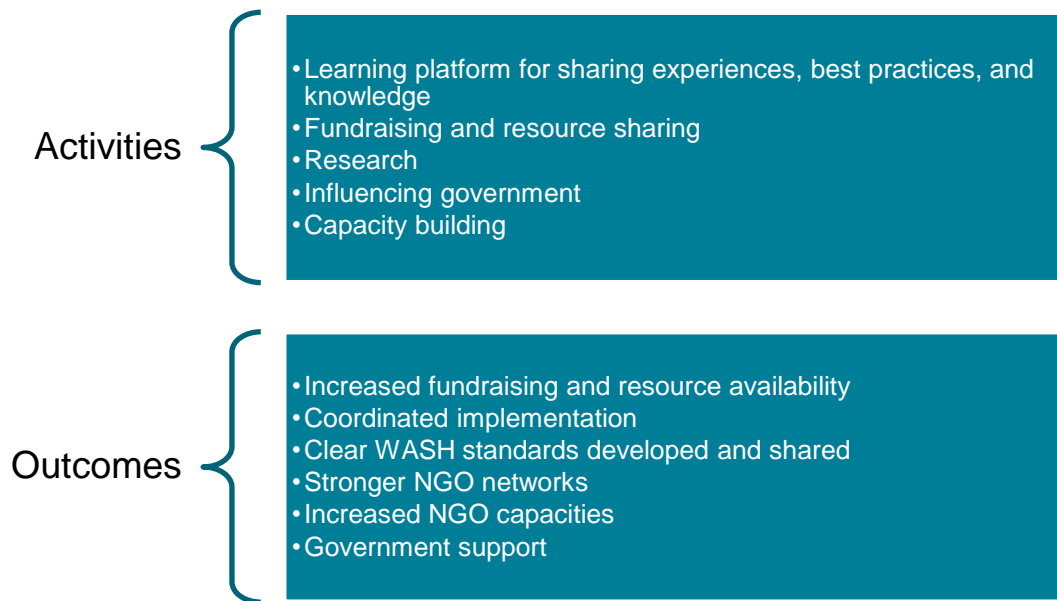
Activities

•Learning platform for sharing experiences, best practices, and knowledge
•Fundraising and resource sharing
•Research
•Influencing government
•Capacity building

Outcomes

•Increased fundraising and resource availability
•Coordinated implementation
•Clear WASH standards developed and shared
•Stronger NGO networks
•Increased NGO capacities
•Government support